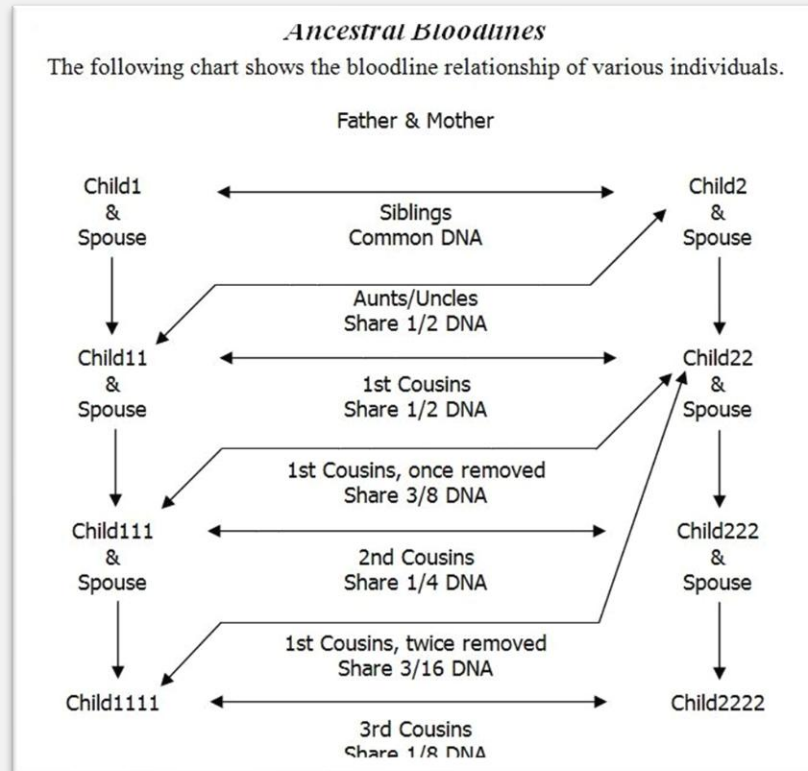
Ancestral Bloodlines

The following chart shows the bloodline relationship of various individuals.

Father & Mother

Child1 & Spouse

Siblings
Common DNA

Child2 & Spouse

Aunts/Uncles
Share 1/2 DNA

Child11 & Spouse

1st Cousins
Share 1/2 DNA

Child22 & Spouse

1st Cousins, once removed
Share 3/8 DNA

Child111 & Spouse

2nd Cousins
Share 1/4 DNA

Child222 & Spouse

1st Cousins, twice removed
Share 3/16 DNA

Child1111

3rd Cousins
Share 1/8 DNA

Child2222